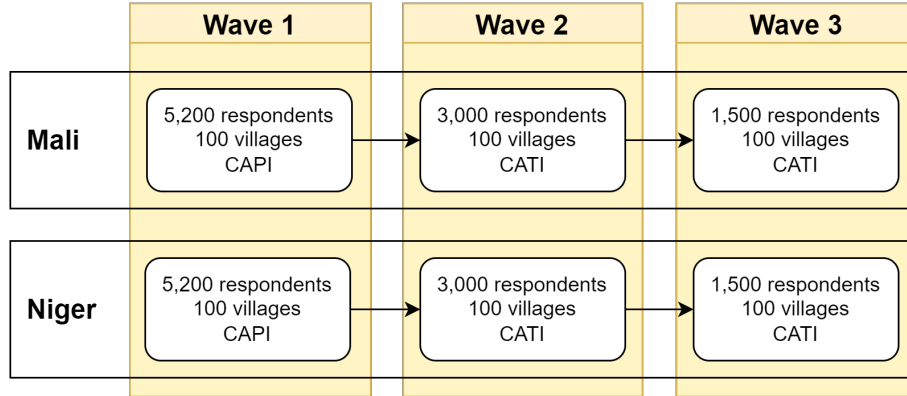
| | Wave 1 | Wave 2 | Wave 3 |
|---|---|---|---|
| Mali | 5,200 respondents 100 villages CAPI | 3,000 respondents 100 villages CATI | 1,500 respondents 100 villages CATI |
| Niger | 5,200 respondents 100 villages CAPI | 3,000 respondents 100 villages CATI | 1,500 respondents 100 villages CATI |